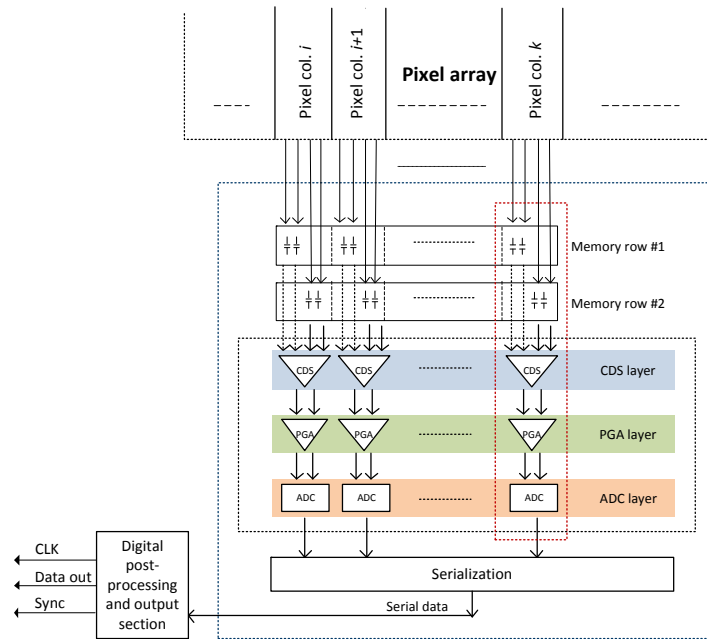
Pixel col. $i$

Pixel col. $i$+1

Pixel array

Pixel col. $k$

Memory row #1

Memory row #2

CDS CDS CDS CDS layer

PGA PGA PGA PGA layer

ADC ADC ADC ADC layer

CLK

Data out

Sync

Digital post-processing and output section

Serialization

Serial data